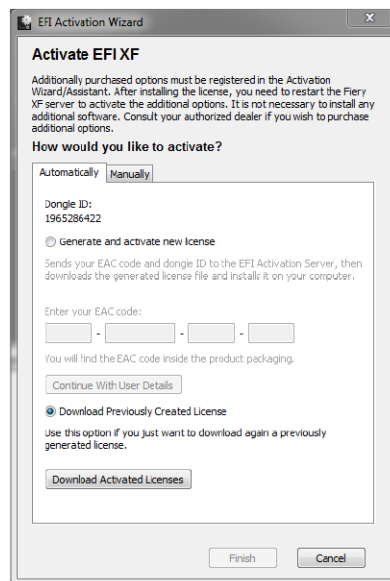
EFI Activation Wizard

Activate EFI XF

Additionally purchased options must be registered in the Activation Wizard/Assistant. After installing the license, you need to restart the Fiery XF server to activate the additional options. It is not necessary to install any additional software. Consult your authorized dealer if you wish to purchase additional options.

How would you like to activate?

Automatically | Manually

Dongle ID:
1965286422

Generate and activate new license

Sends your EAC code and dongle ID to the EFI Activation Server, then downloads the generated license file and installs it on your computer.

Enter your EAC code:

- - -

You will find the EAC code inside the product packaging.

Continue With User Details

Download Previously Created License

Use this option if you just want to download again a previously generated license.

Download Activated Licenses

Finish Cancel